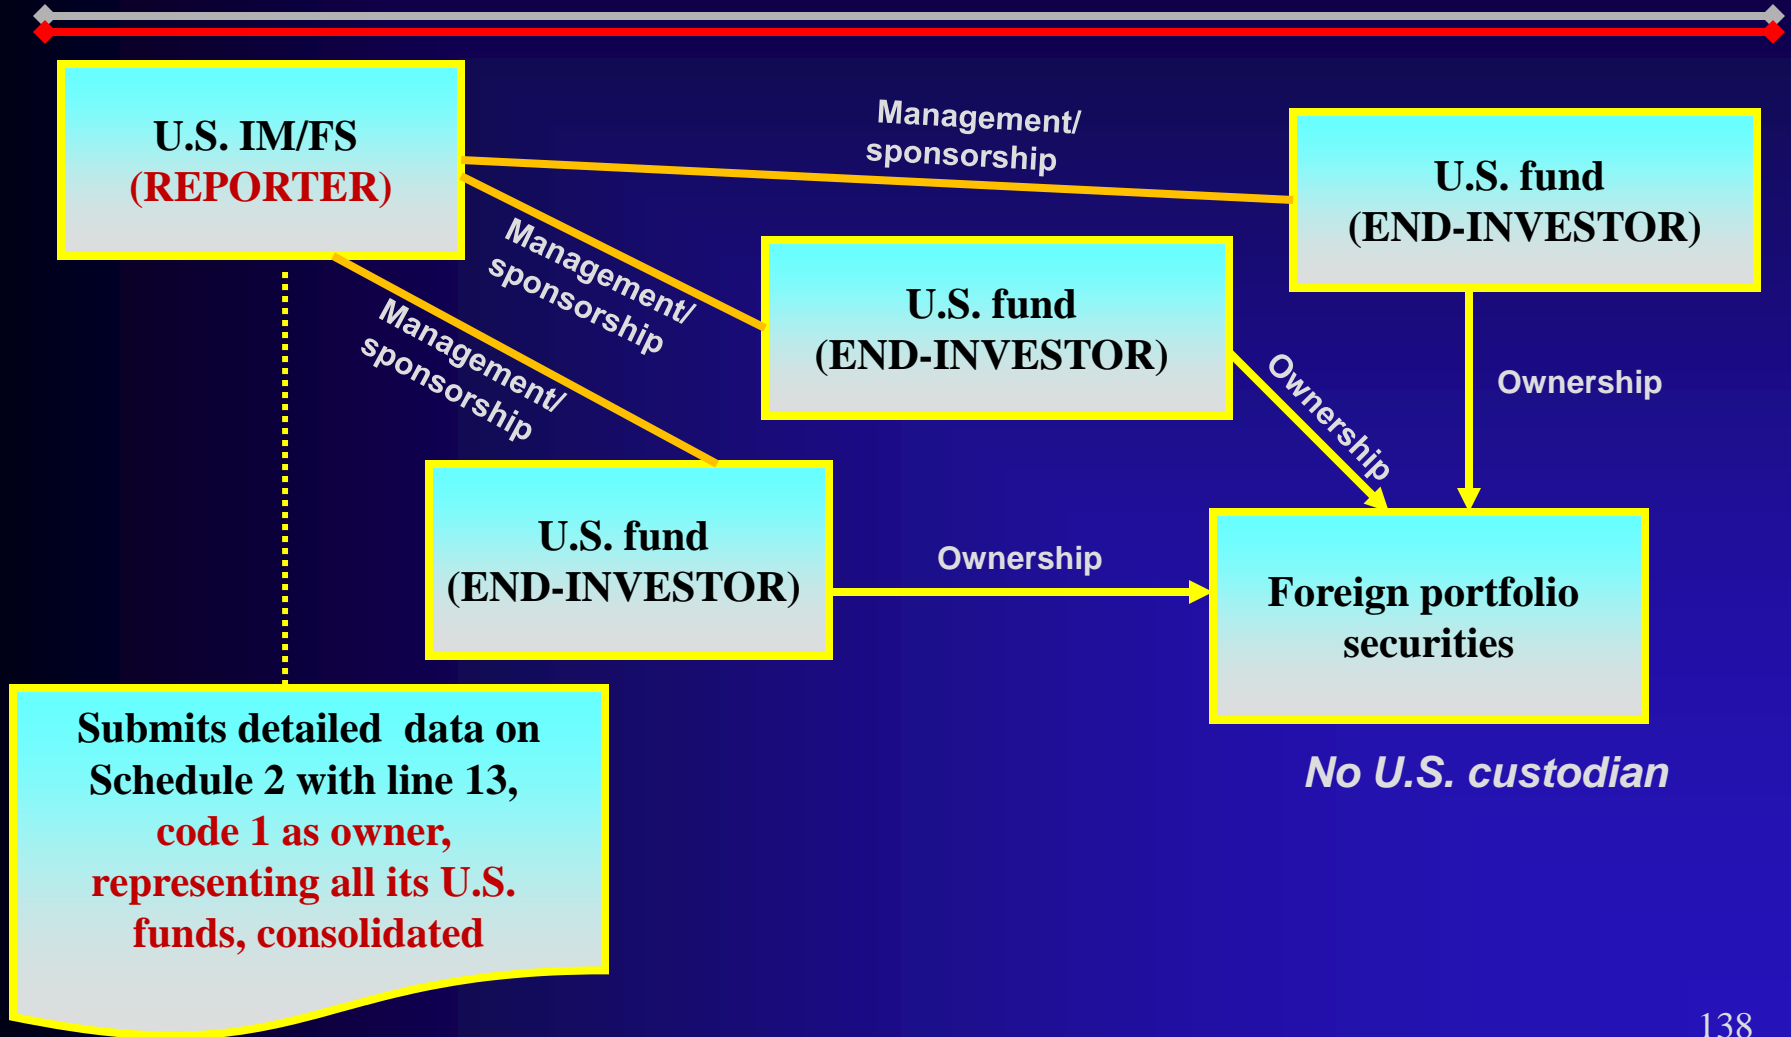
U.S. IM/FS
(REPORTER)

Management/ sponsorship

U.S. fund
(END-INVESTOR)

Management/ sponsorship

Management/ sponsorship

U.S. fund
(END-INVESTOR)

Ownership

Ownership

U.S. fund
(END-INVESTOR)

Ownership

Foreign portfolio securities

No U.S. custodian

Submits detailed data on Schedule 2 with line 13, code 1 as owner, representing all its U.S. funds, consolidated

138